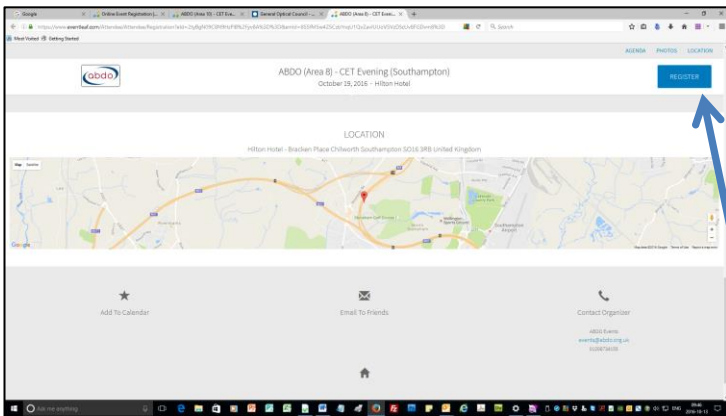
Google | Online Event Registration | ABDO (Area 10) - CET Eve... | General Optical Council | ABDO (Area 8) - CET Even...

https://www.eventbrite.com/Attendee/Attendee/Registration

Search

Most Visited | Getting Started

AGENDA PHOTOS LOCATION

abdo

ABDO (Area 8) - CET Evening (Southampton)

October 19, 2016 - Hilton Hotel

REGISTER

LOCATION

Hilton Hotel - Bracken Place Chilworth Southampton SO16 3RB United Kingdom

Map Satellite

Google

Add To Calendar

Email To Friends

Contact Organizer

ABDO Events

events@abdo.org.uk

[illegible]

Ask me anything

09:46
2016-10-13